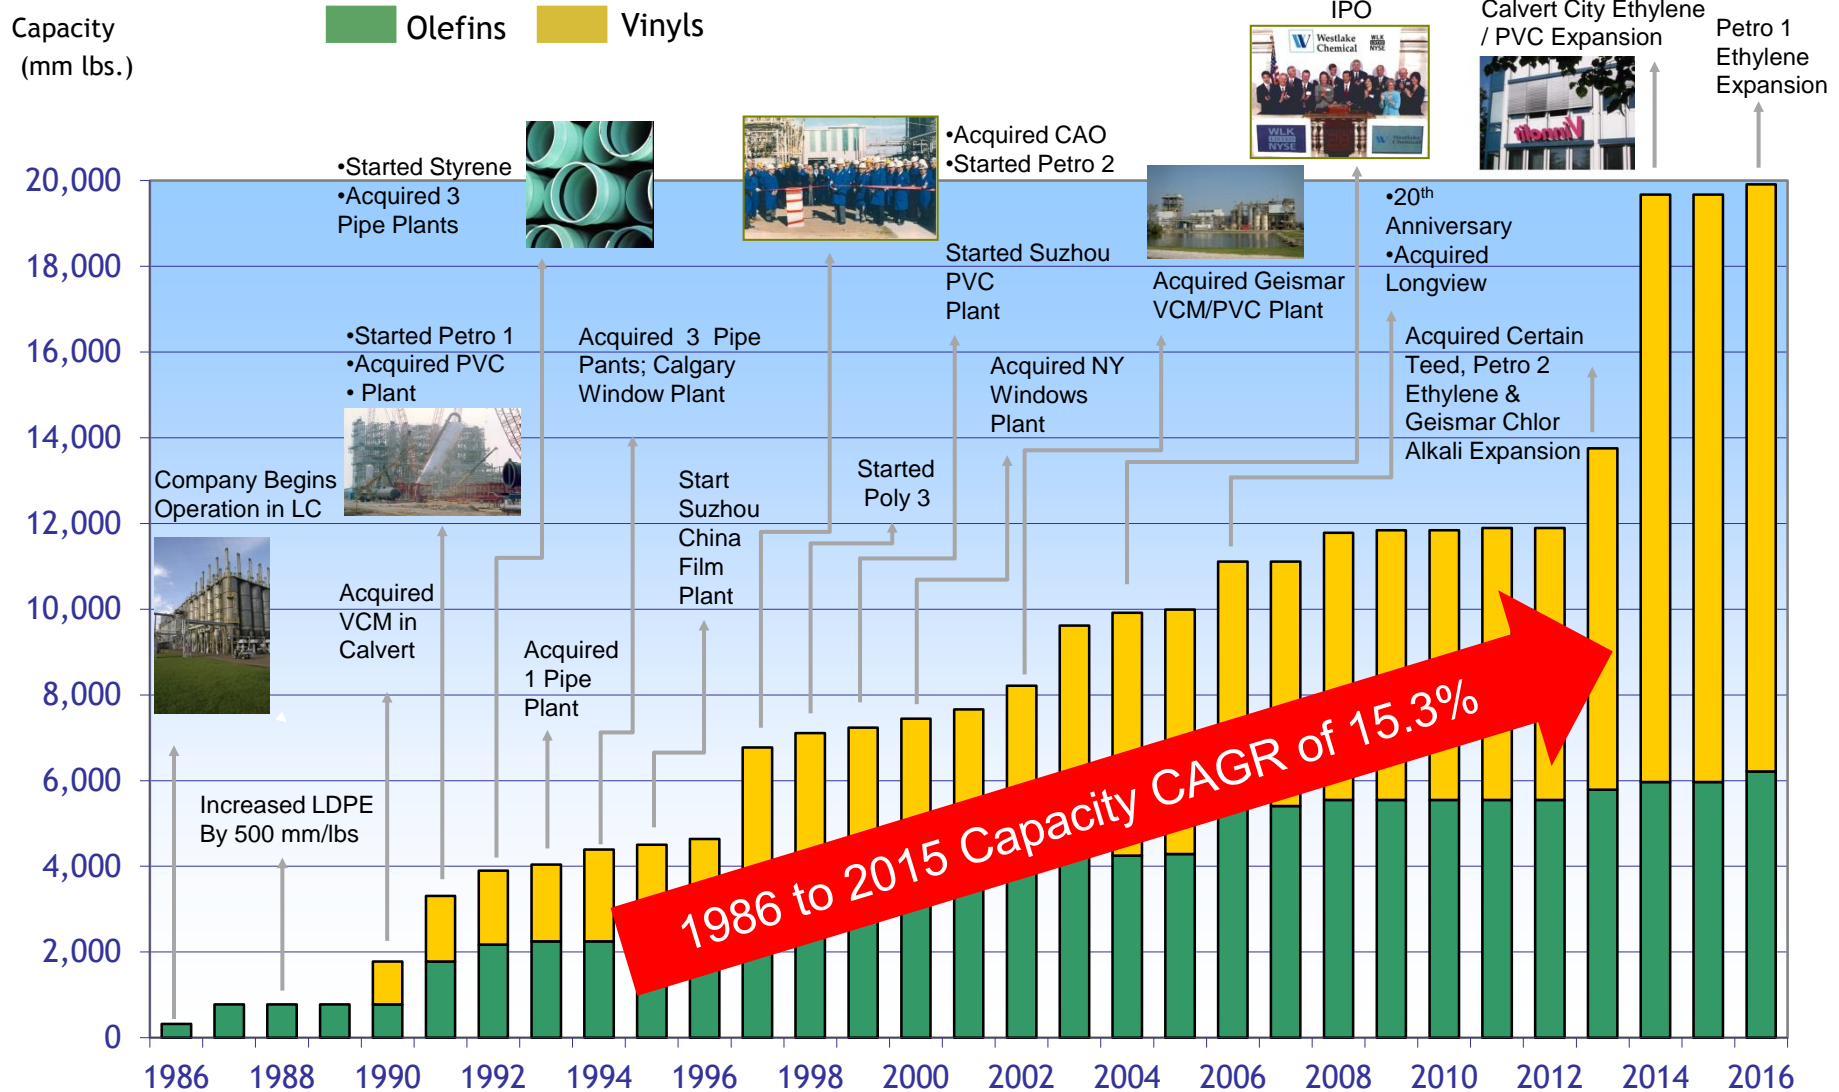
Capacity (mm lbs.)

Olefins Vinyls

IPO

Calvert City Ethylene / PVC Expansion

Petro 1 Ethylene Expansion

•Started Styrene
•Acquired 3 Pipe Plants

•Acquired CAO
•Started Petro 2

Started Suzhou PVC Plant

Acquired Geismar VCM/PVC Plant

•20$^{th}$ Anniversary
•Acquired Longview

•Started Petro 1
•Acquired PVC
• Plant

Acquired 3 Pipe Pants; Calgary Window Plant

Acquired NY Windows Plant

Acquired Certain Teed, Petro 2 Ethylene & Geismar Chlor Alkali Expansion

Company Begins Operation in LC

Start Suzhou China Film Plant

Started Poly 3

Acquired VCM in Calvert

Acquired 1 Pipe Plant

Increased LDPE By 500 mm/lbs

1986 to 2015 Capacity CAGR of 15.3%

20,000
18,000
16,000
14,000
12,000
10,000
8,000
6,000
4,000
2,000
0

1986 1988 1990 1992 1994 1996 1998 2000 2002 2004 2006 2008 2010 2012 2014 2016